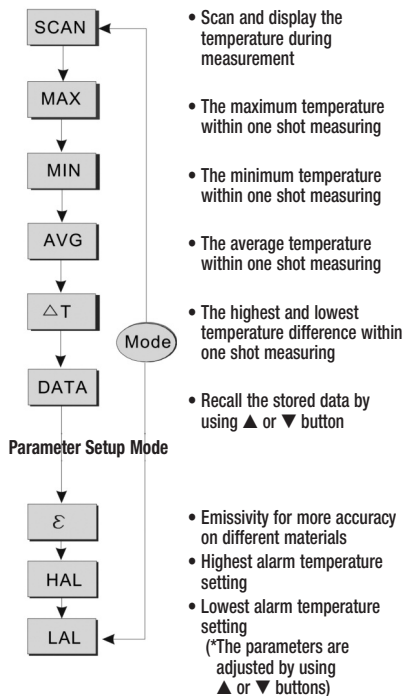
SCAN

MAX

MIN

AVG

$\triangle$T

Mode

DATA

Parameter Setup Mode

$\varepsilon$

HAL

LAL

• Scan and display the temperature during measurement

• The maximum temperature within one shot measuring

• The minimum temperature within one shot measuring

• The average temperature within one shot measuring

• The highest and lowest temperature difference within one shot measuring

• Recall the stored data by using ▲ or ▼ button

• Emissivity for more accuracy on different materials

• Highest alarm temperature setting

• Lowest alarm temperature setting
(*The parameters are adjusted by using ▲ or ▼ buttons)